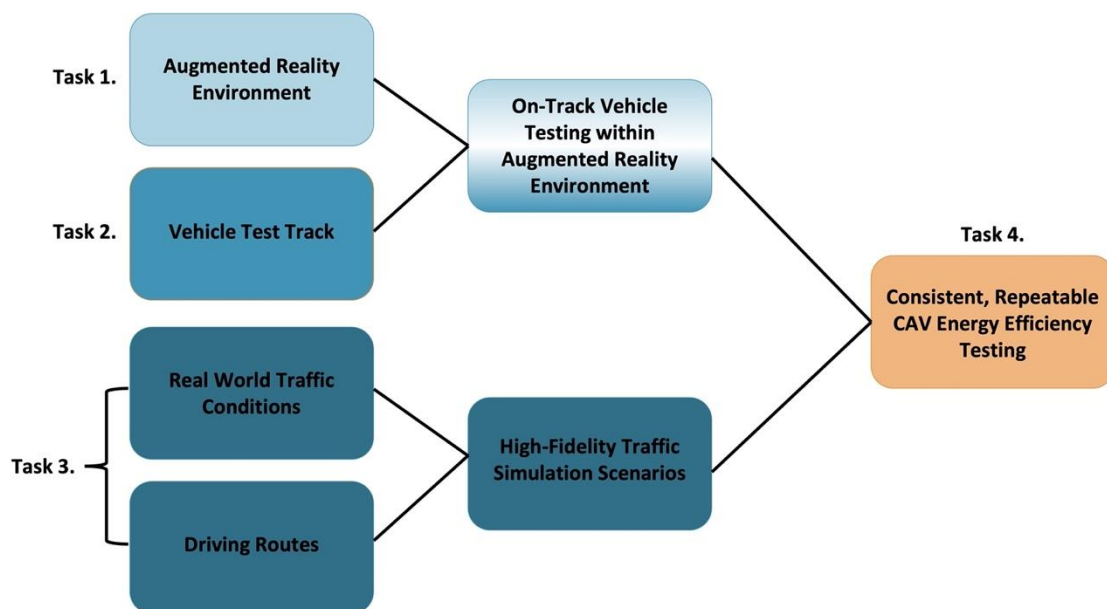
Task 1.

Augmented Reality Environment

Task 2.

Vehicle Test Track

On-Track Vehicle Testing within Augmented Reality Environment

Task 4.

Consistent, Repeatable CAV Energy Efficiency Testing

Task 3.

Real World Traffic Conditions

Driving Routes

High-Fidelity Traffic Simulation Scenarios